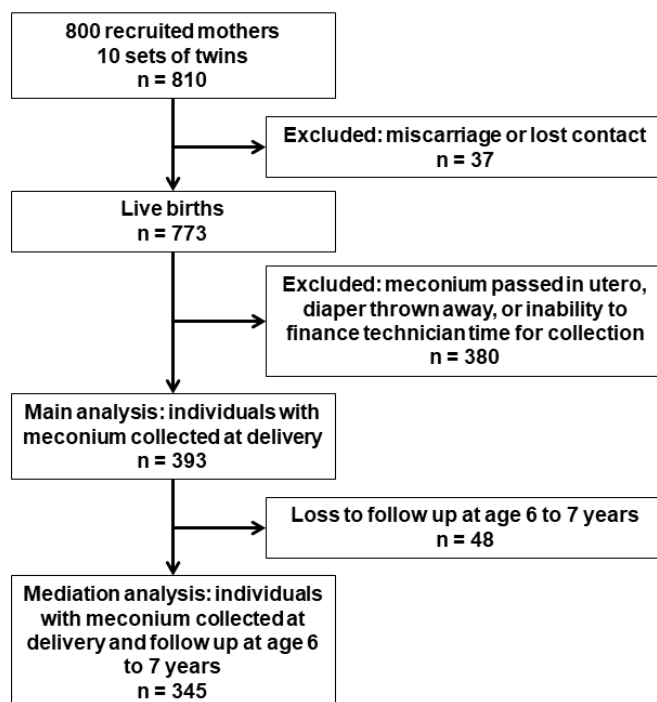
800 recruited mothers
10 sets of twins
n = 810

Excluded: miscarriage or lost contact
n = 37

Live births
n = 773

Excluded: meconium passed in utero, diaper thrown away, or inability to finance technician time for collection
n = 380

Main analysis: individuals with meconium collected at delivery
n = 393

Loss to follow up at age 6 to 7 years
n = 48

Mediation analysis: individuals with meconium collected at delivery and follow up at age 6 to 7 years
n = 345